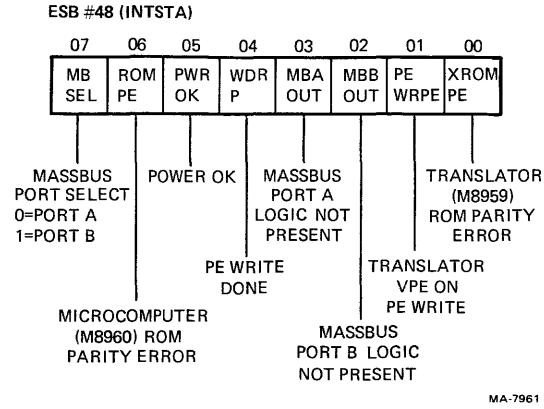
ESB #48 (INTSTA)

| 07 | 06 | 05 | 04 | 03 | 02 | 01 | 00 |
|---|---|---|---|---|---|---|---|
| MB SEL | ROM PE | PWR OK | WDR P | MBA OUT | MBB OUT | PE WRPE | XROM PE |

MASSBUS PORT SELECT 0=PORT A 1=PORT B

POWER OK

MASSBUS PORT A LOGIC NOT PRESENT

TRANSLATOR (M8959) ROM PARITY ERROR

PE WRITE DONE

TRANSLATOR VPE ON PE WRITE

MICROCOMPUTER (M8960) ROM PARITY ERROR

MASSBUS PORT B LOGIC NOT PRESENT

MA-7961